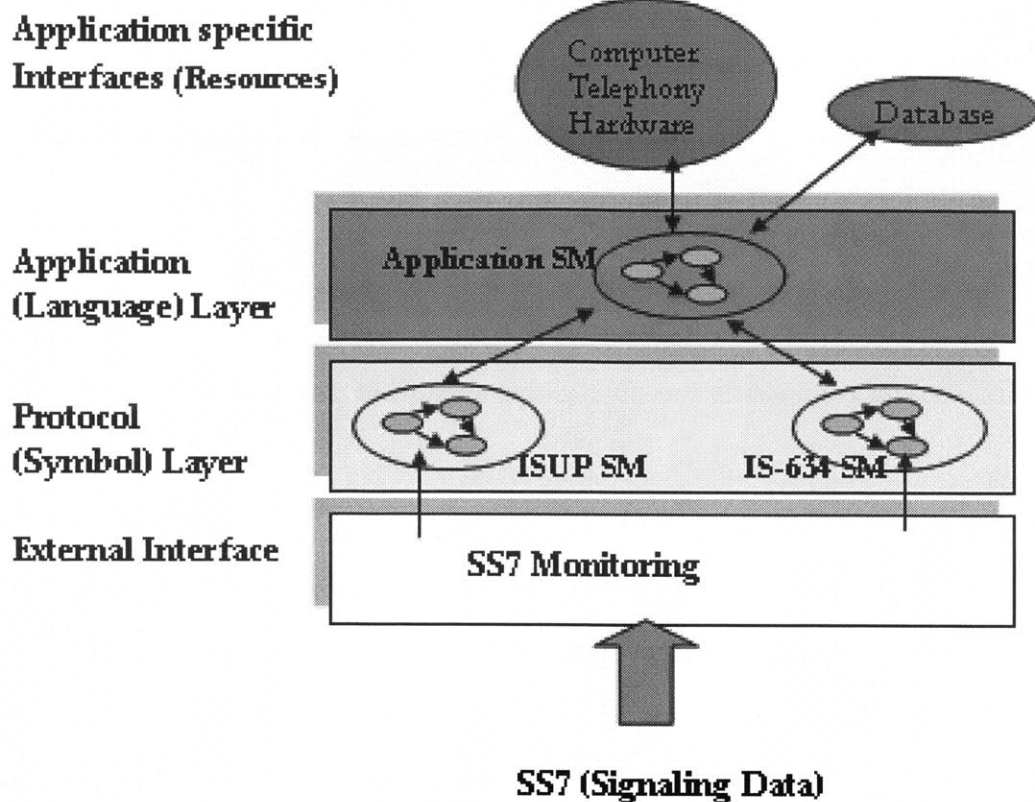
Application specific Interfaces (Resources)

Computer Telephony Hardware

Database

Application (Language) Layer

Application SM

Protocol (Symbol) Layer

ISUP SM

IS-634 SM

External Interface

SS7 Monitoring

SS7 (Signaling Data)